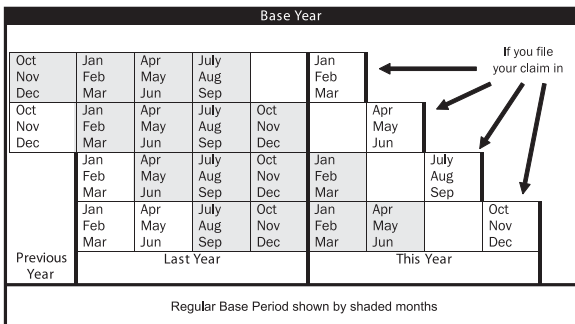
Base Year

| Oct Nov Dec | Jan Feb Mar | Apr May Jun | July Aug Sep | | Jan Feb Mar | | | |
|---|---|---|---|---|---|---|---|---|
| Oct Nov Dec | Jan Feb Mar | Apr May Jun | July Aug Sep | Oct Nov Dec | | Apr May Jun | | |
| | Jan Feb Mar | Apr May Jun | July Aug Sep | Oct Nov Dec | Jan Feb Mar | | July Aug Sep | |
| | Jan Feb Mar | Apr May Jun | July Aug Sep | Oct Nov Dec | Jan Feb Mar | Apr May Jun | | Oct Nov Dec |
| Previous Year | Last Year | | | | This Year | | | |

If you file your claim in

Regular Base Period shown by shaded months